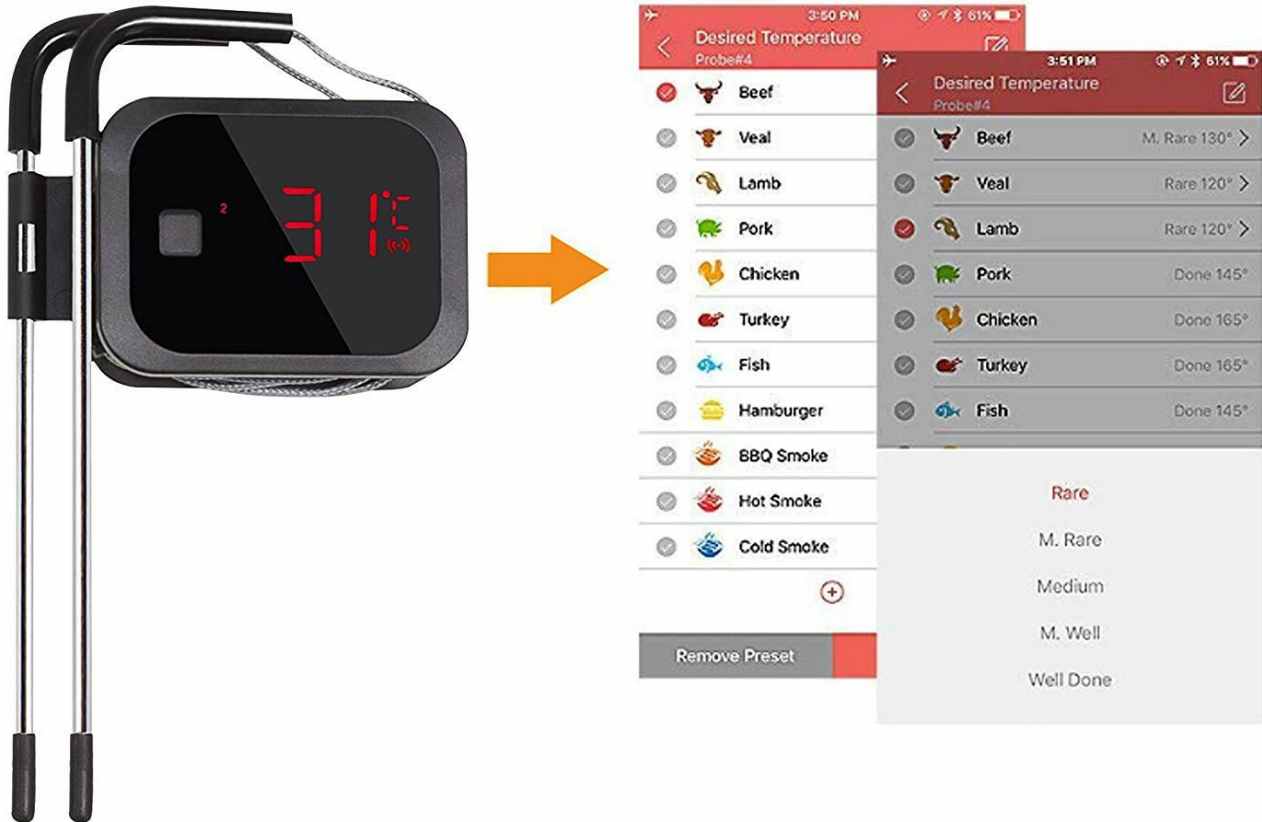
2 31°C

3:50 PM 61%
Desired Temperature
Probe#4
Beef
Veal
Lamb
Pork
Chicken
Turkey
Fish
Hamburger
BBQ Smoke
Hot Smoke
Cold Smoke
Remove Preset

3:51 PM 61%
Desired Temperature
Probe#4
Beef M. Rare 130°
Veal Rare 120°
Lamb Rare 120°
Pork Done 145°
Chicken Done 165°
Turkey Done 165°
Fish Done 145°

Rare
M. Rare
Medium
M. Well
Well Done